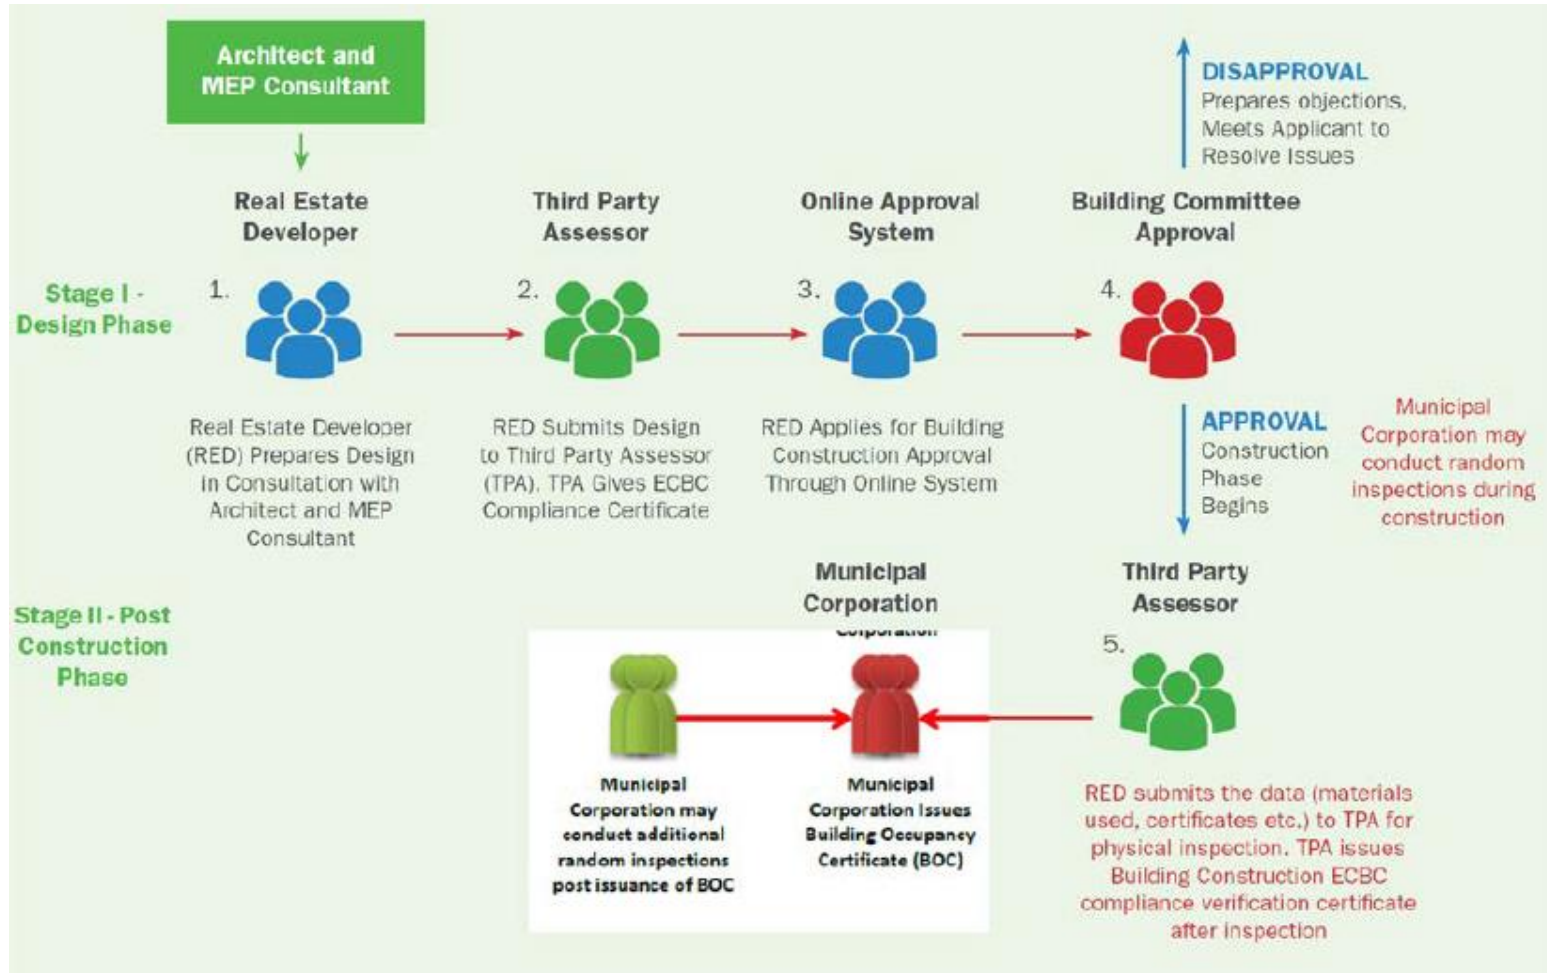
Architect and MEP Consultant

DISAPPROVAL
Prepares objections, Meets Applicant to Resolve Issues

Real Estate Developer

Third Party Assessor

Online Approval System

Building Committee Approval

Stage I - Design Phase

1.

2.

3.

4.

Real Estate Developer (RED) Prepares Design in Consultation with Architect and MEP Consultant

RED Submits Design to Third Party Assessor (TPA). TPA Gives ECBC Compliance Certificate

RED Applies for Building Construction Approval Through Online System

APPROVAL
Construction Phase Begins

Municipal Corporation may conduct random inspections during construction

Municipal Corporation

Third Party Assessor

Stage II - Post Construction Phase

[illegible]

5.

Municipal Corporation may conduct additional random inspections post issuance of BOC

Municipal Corporation Issues Building Occupancy Certificate (BOC)

RED submits the data (materials used, certificates etc.) to TPA for physical inspection. TPA issues Building Construction ECBC compliance verification certificate after inspection